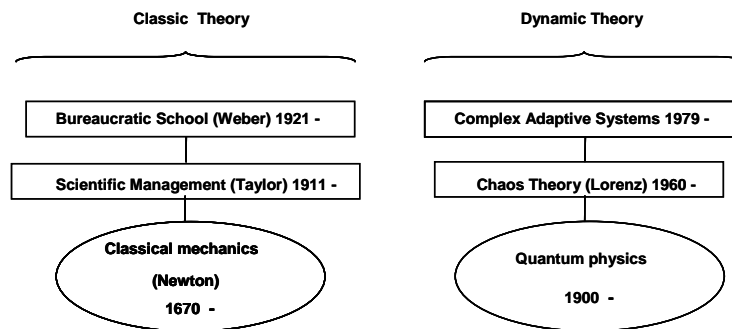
Classic Theory

Bureaucratic School (Weber) 1921 -

Scientific Management (Taylor) 1911 -

Classical mechanics

(Newton)

1670 -

Dynamic Theory

Complex Adaptive Systems 1979 -

Chaos Theory (Lorenz) 1960 -

Quantum physics

1900 -